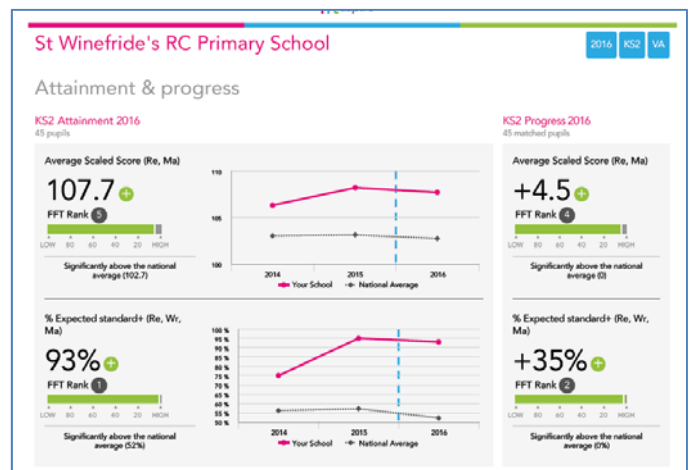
St Winefride's RC Primary School

2016 KS2 VA

Attainment & progress

KS2 Attainment 2016
45 pupils

Average Scaled Score (Re, Ma)

107.7

FFT Rank 5

LOW 80 60 40 20 HIGH

Significantly above the national average (102.7)

110
105
100

2014 2015 2016

Your School National Average

% Expected standard+ (Re, Wr, Ma)

93%

FFT Rank 1

LOW 80 60 40 20 HIGH

Significantly above the national average (52%)

100 %
95 %
90 %
85 %
80 %
75 %
70 %
65 %
60 %
55 %
50 %

2014 2015 2016

Your School National Average

KS2 Progress 2016
45 matched pupils

Average Scaled Score (Re, Ma)

+4.5

FFT Rank 4

LOW 80 60 40 20 HIGH

Significantly above the national average (0)

% Expected standard+ (Re, Wr, Ma)

+35%

FFT Rank 2

LOW 80 60 40 20 HIGH

Significantly above the national average (0%)